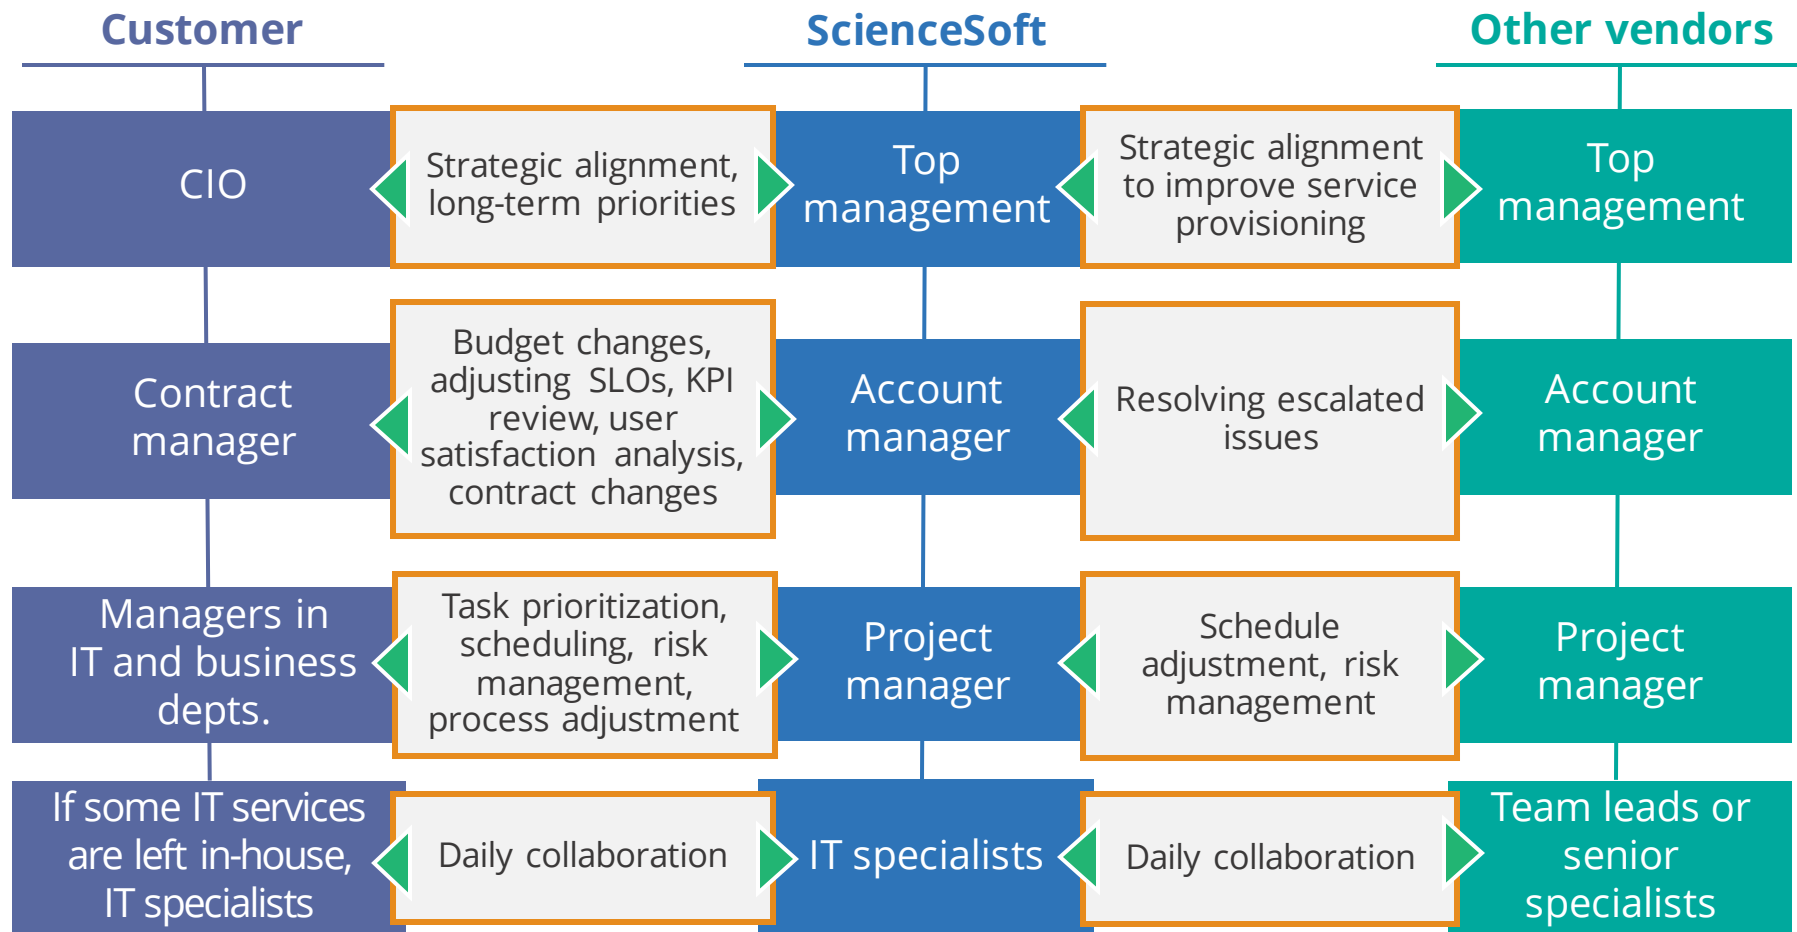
Customer

ScienceSoft

Other vendors

CIO

Strategic alignment, long-term priorities

Top management

Strategic alignment to improve service provisioning

Top management

Contract manager

Budget changes, adjusting SLOs, KPI review, user satisfaction analysis, contract changes

Account manager

Resolving escalated issues

Account manager

Managers in IT and business depts.

Task prioritization, scheduling, risk management, process adjustment

Project manager

Schedule adjustment, risk management

Project manager

If some IT services are left in-house, IT specialists

Daily collaboration

IT specialists

Daily collaboration

Team leads or senior specialists